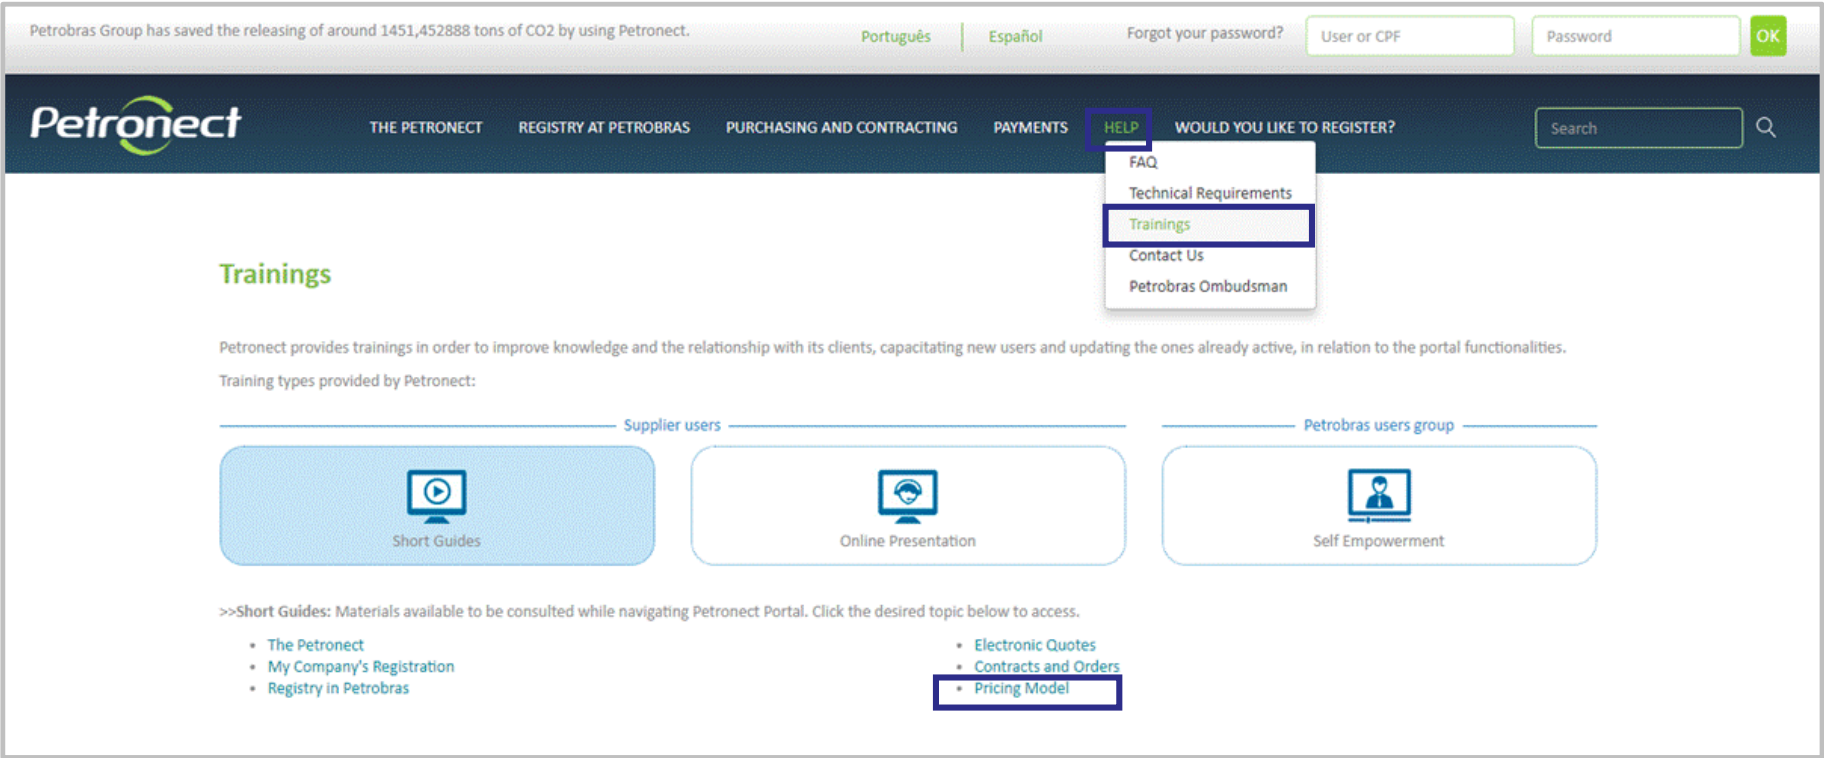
Petrobras Group has saved the releasing of around 1451,452888 tons of CO2 by using Petronect.

Português | Español

Forgot your password?

User or CPF

Password

OK

Petronect

THE PETRONECT REGISTRY AT PETROBRAS PURCHASING AND CONTRACTING PAYMENTS HELP WOULD YOU LIKE TO REGISTER?

Search

FAQ
Technical Requirements
Trainings
Contact Us
Petrobras Ombudsman

Trainings

Petronect provides trainings in order to improve knowledge and the relationship with its clients, capacitating new users and updating the ones already active, in relation to the portal functionalities.

Training types provided by Petronect:

Supplier users

Petrobras users group

Short Guides

Online Presentation

Self Empowerment

>>Short Guides: Materials available to be consulted while navigating Petronect Portal. Click the desired topic below to access.

- The Petronect
- My Company's Registration
- Registry in Petrobras

- Electronic Quotes
- Contracts and Orders
- Pricing Model